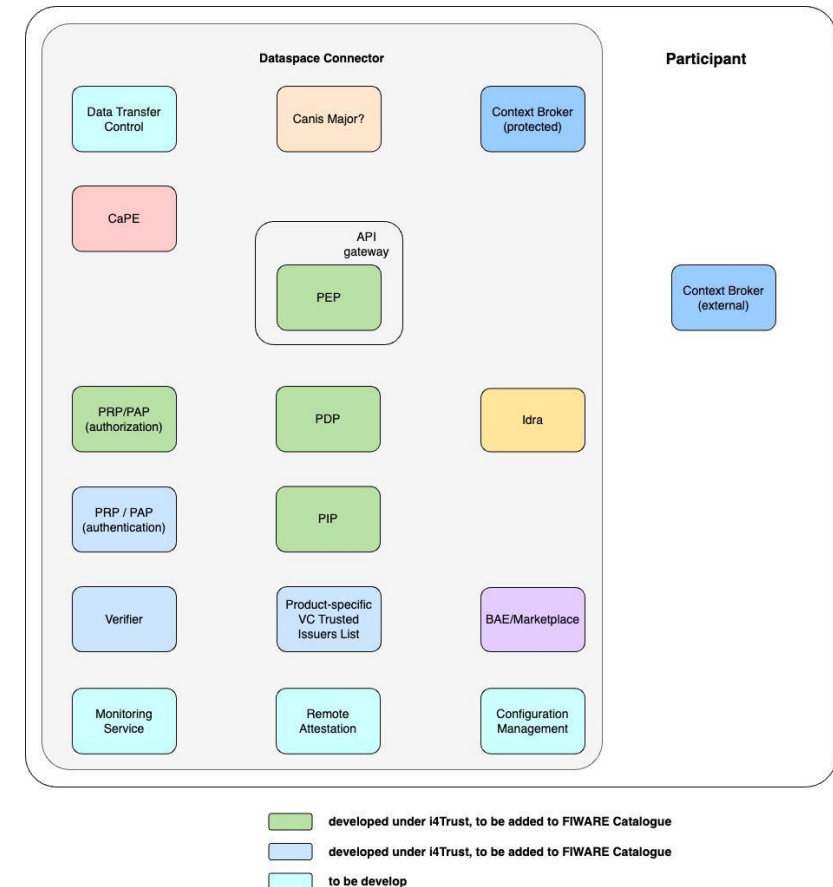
Dataspace Connector

Participant

Data Transfer Control

Canis Major?

Context Broker (protected)

CaPE

API gateway

PEP

Context Broker (external)

PRP/PAP (authorization)

PDP

Idra

PRP / PAP (authentication)

PIP

Verifier

Product-specific VC Trusted Issuers List

BAE/Marketplace

Monitoring Service

Remote Attestation

Configuration Management

developed under i4Trust, to be added to FIWARE Catalogue

developed under i4Trust, to be added to FIWARE Catalogue

to be develop